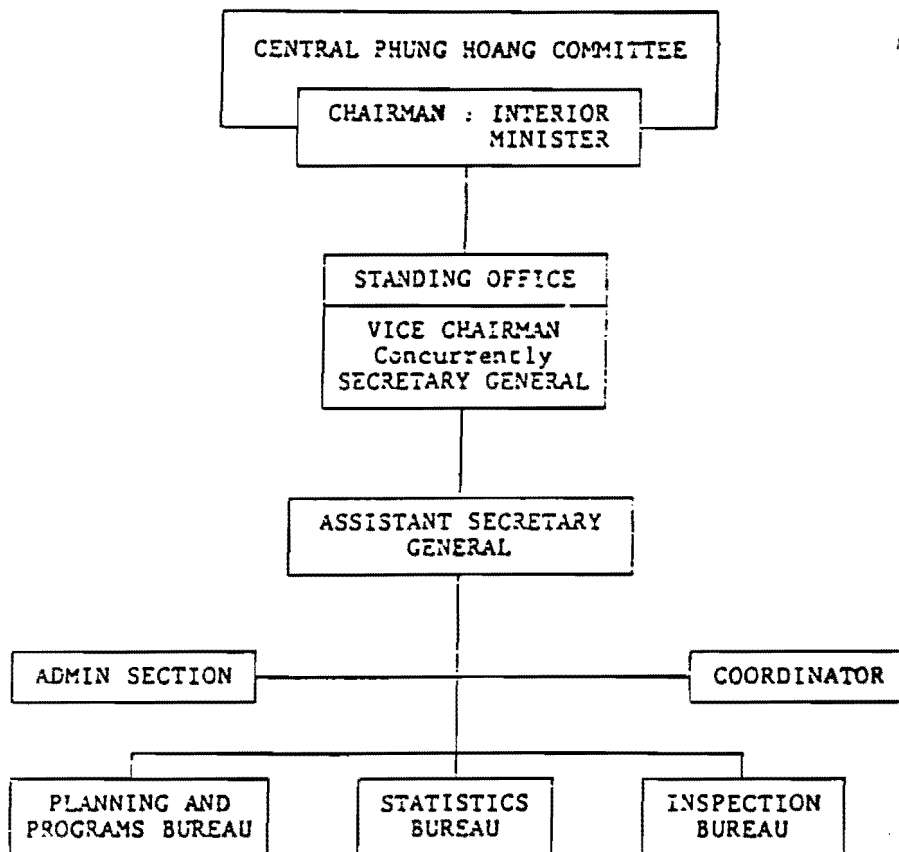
CENTRAL PHUNG HOANG COMMITTEE

CHAIRMAN : INTERIOR MINISTER

STANDING OFFICE

VICE CHAIRMAN Concurrently SECRETARY GENERAL

ASSISTANT SECRETARY GENERAL

ADMIN SECTION

COORDINATOR

PLANNING AND PROGRAMS BUREAU

STATISTICS BUREAU

INSPECTION BUREAU